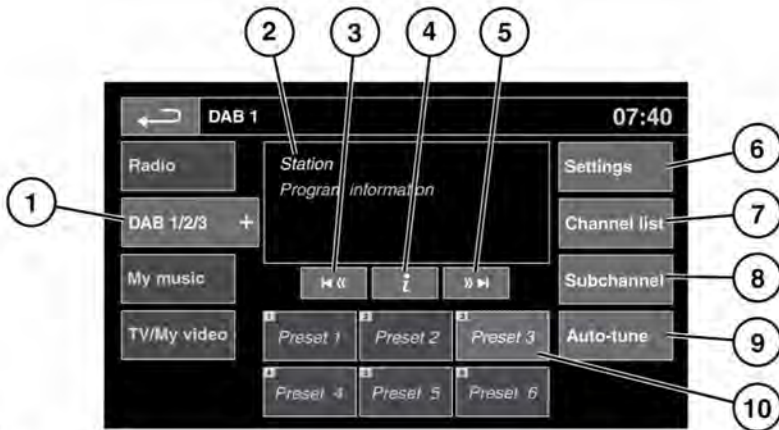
2
3
4
5
DAB 1
07:40
Radio
Station
Program information
Settings
6
1
DAB 1/2/3 +
Channel list
7
My music
Subchannel
8
TV/My video
1 Preset 1
2 Preset 2
3 Preset 3
Auto-tune
9
4 Preset 4
5 Preset 5
6 Preset 6
10